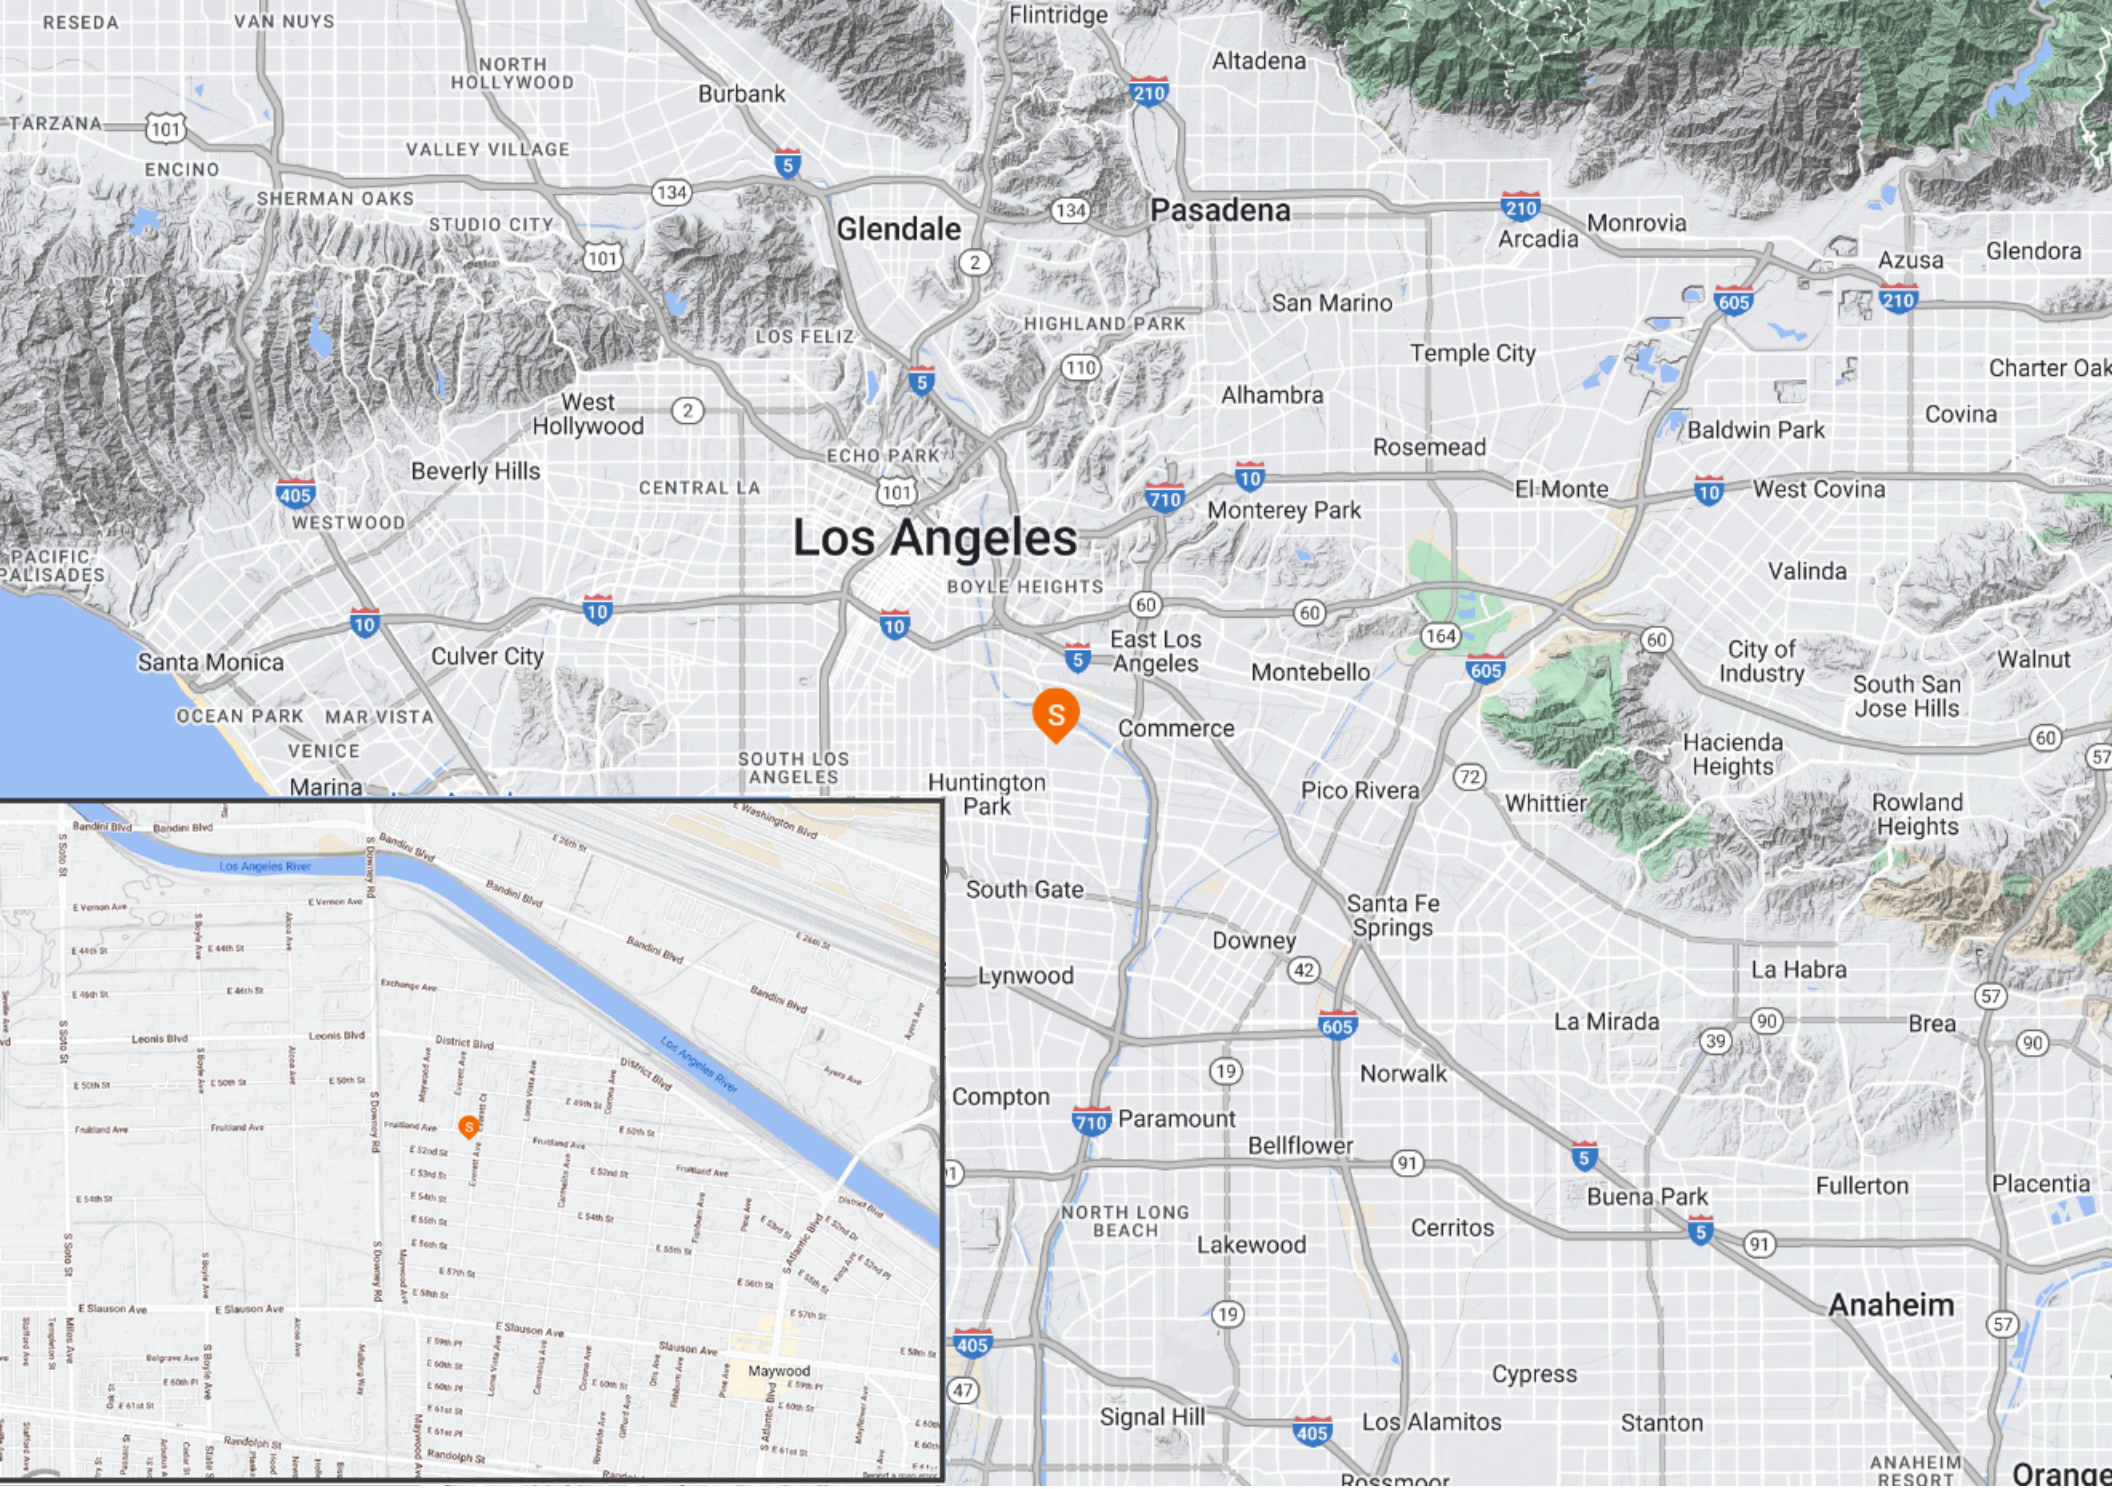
RESEDA
VAN NUYS
NORTH HOLLYWOOD
Flintridge
Altadena
Burbank
TARZANA
101
ENCINO
VALLEY VILLAGE
5
210
SHERMAN OAKS
134
STUDIO CITY
Glendale
134
Pasadena
210
Monrovia
Arcadia
Azusa
Glendora
101
2
San Marino
605
210
LOS FELIZ
HIGHLAND PARK
Temple City
Charter Oak
5
110
West Hollywood
2
Alhambra
Covina
Baldwin Park
ECHO PARK
Rosemead
Beverly Hills
CENTRAL LA
101
710
10
El Monte
10
West Covina
405
WESTWOOD
Monterey Park
Los Angeles
PACIFIC PALISADES
BOYLE HEIGHTS
Valinda
60
60
10
10
10
East Los Angeles
164
60
Santa Monica
Culver City
5
Montebello
605
City of Industry
Walnut
South San Jose Hills
S
OCEAN PARK
MAR VISTA
Commerce
VENICE
60
SOUTH LOS ANGELES
Hacienda Heights
57
Marina
Huntington Park
72
Pico Rivera
Whittier
Rowland Heights
South Gate
Santa Fe Springs
Downey
Lynwood
42
La Habra
57
La Mirada
90
Brea
39
90
605
19
Norwalk
Compton
710
Paramount
Bellflower
5
91
Fullerton
Placentia
NORTH LONG BEACH
Buena Park
Cerritos
Lakewood
5
91
Anaheim
405
19
57
47
Cypress
Signal Hill
405
Los Alamitos
Stanton
ANAHEIM RESORT
Rossmoor
Orange
Bandini Blvd
Bandini Blvd
E Washington Blvd
Los Angeles River
Bandini Blvd
E 26th St
Bandini Blvd
E Vernon Ave
E Vernon Ave
E 26th St
E 44th St
E 44th St
Bandini Blvd
E 46th St
E 46th St
Exchange Ave
Bandini Blvd
Leonis Blvd
Leonis Blvd
District Blvd
Los Angeles River
E 50th St
E 50th St
District Blvd
Fruitland Ave
Fruitland Ave
Fruitland Ave
E 49th St
E 50th St
E 52nd St
Fruitland Ave
E 53rd St
Fruitland Ave
E 52nd St
E 54th St
E 54th St
E 55th St
E 54th St
E 56th St
E 55th St
E 57th St
E 56th St
E 58th St
E Slauson Ave
E Slauson Ave
E Slauson Ave
E 57th St
E 59th Pl
Slauson Ave
E 60th St
Maywood
E 61st St
E 60th St
Randolph St
Randolph St
S Soto St
S Downey Rd
S Downey Rd
Maywood Ave
Everett Ave
Loma Vista Ave
S Atlantic Blvd
S Boyle Ave
Alcoa Ave
Corona Ave